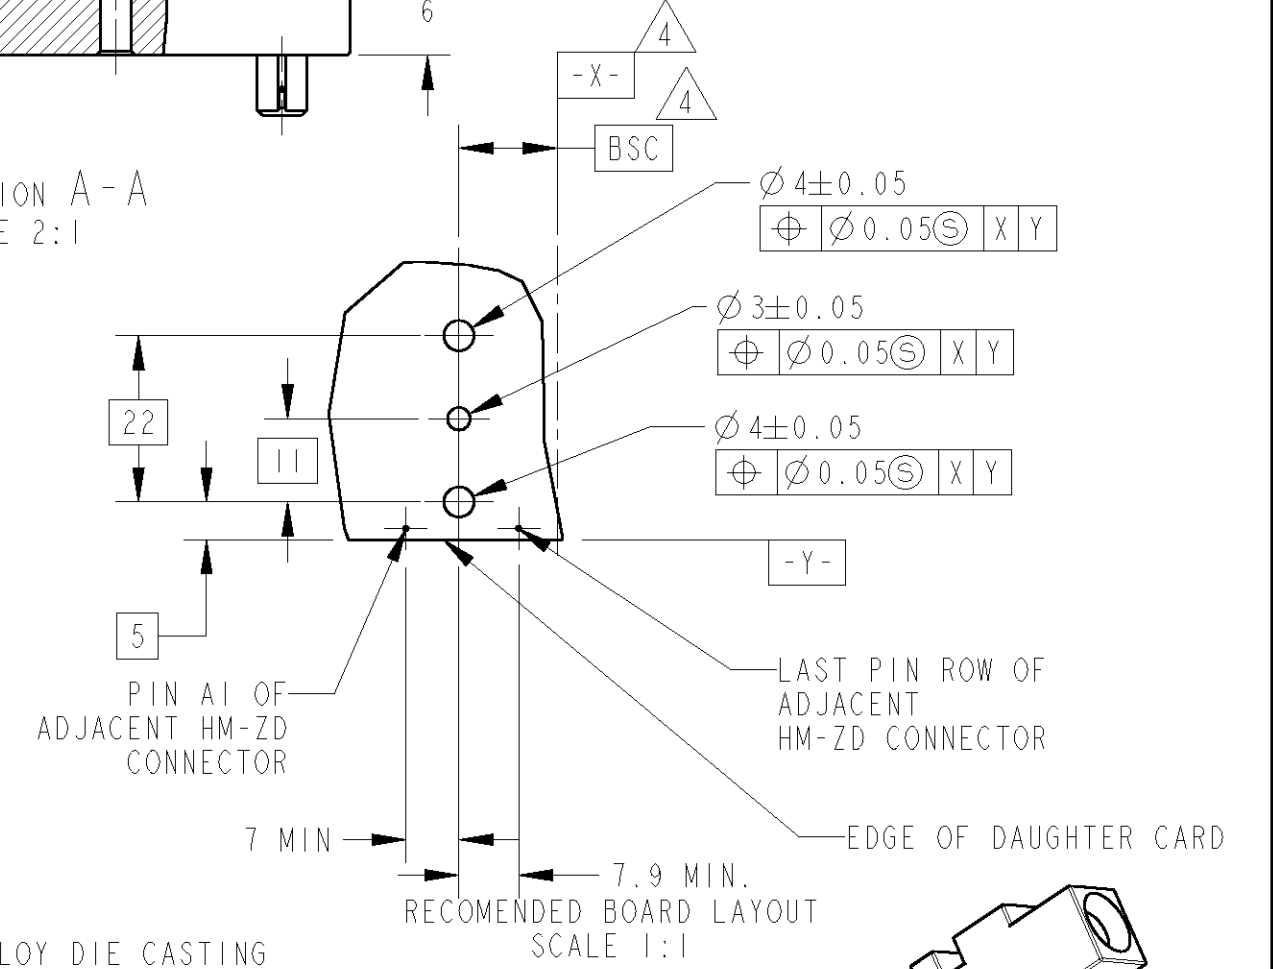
6

4

-X-

4

BSC

ION A-A
E 2:1

$\varnothing$ 4$\pm$0.05

| $\oplus$ | $\varnothing$0.05Ⓢ | X | Y |
|---|---|---|---|

$\varnothing$ 3$\pm$0.05

| $\oplus$ | $\varnothing$0.05Ⓢ | X | Y |
|---|---|---|---|

$\varnothing$ 4$\pm$0.05

| $\oplus$ | $\varnothing$0.05Ⓢ | X | Y |
|---|---|---|---|

22

11

-Y-

5

PIN A1 OF ADJACENT HM-ZD CONNECTOR

LAST PIN ROW OF ADJACENT HM-ZD CONNECTOR

EDGE OF DAUGHTER CARD

7 MIN

7.9 MIN.

RECOMENDED BOARD LAYOUT
SCALE 1:1

LOY DIE CASTING